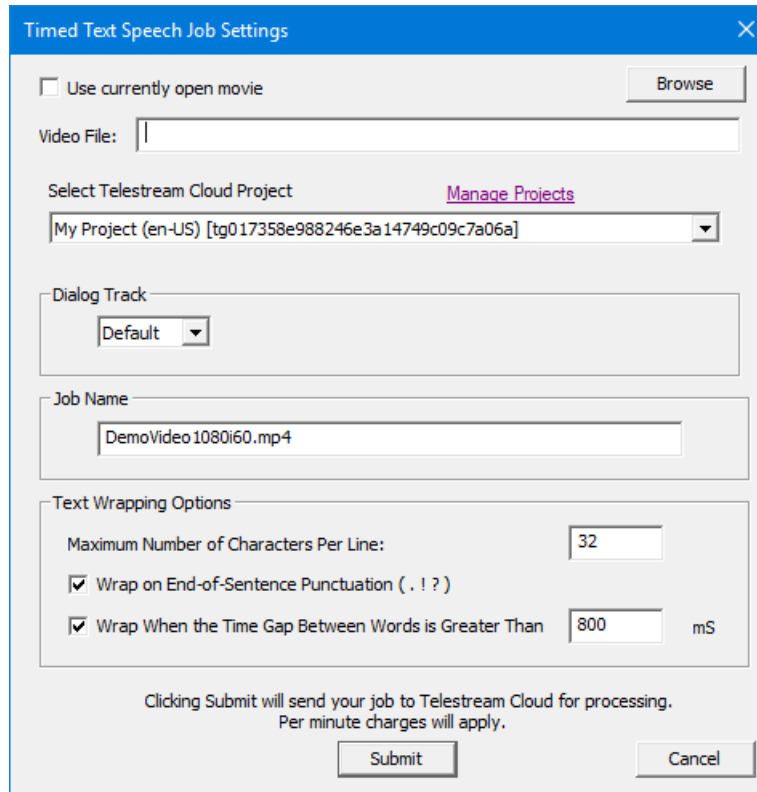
Timed Text Speech Job Settings

Use currently open movie

Browse

Video File:

Select Telestream Cloud Project

Manage Projects

My Project (en-US) [tg017358e988246e3a14749c09c7a06a]

Dialog Track

Default

Job Name

DemoVideo1080i60.mp4

Text Wrapping Options

Maximum Number of Characters Per Line: 32

Wrap on End-of-Sentence Punctuation ( . ! ? )

Wrap When the Time Gap Between Words is Greater Than 800 mS

Clicking Submit will send your job to Telestream Cloud for processing. Per minute charges will apply.

Submit

Cancel